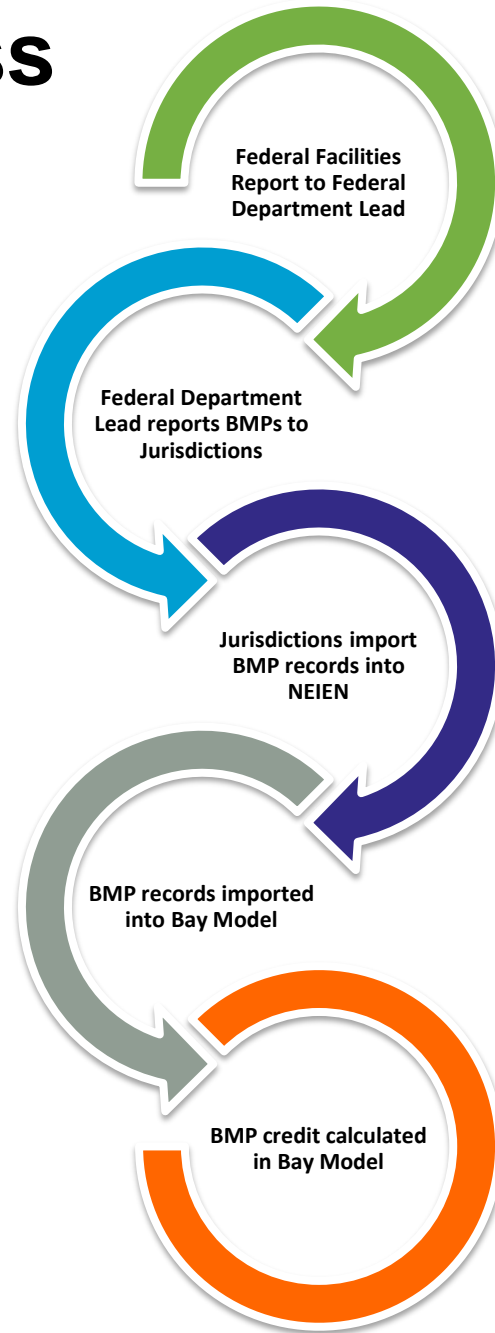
ss

Federal Facilities Report to Federal Department Lead

Federal Department Lead reports BMPs to Jurisdictions

Jurisdictions import BMP records into NEIEN

BMP records imported into Bay Model

BMP credit calculated in Bay Model